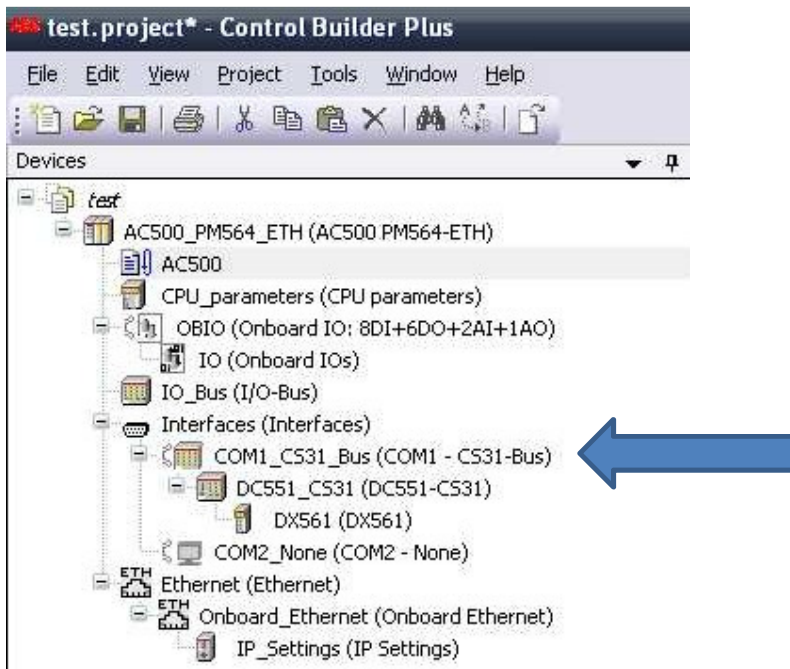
test.project* - Control Builder Plus

File Edit View Project Tools Window Help

Devices

test
AC500_PM564_ETH (AC500 PM564-ETH)
AC500
CPU_parameters (CPU parameters)
OBIO (Onboard IO: 8DI+6DO+2AI+1AO)
IO (Onboard IOs)
IO_Bus (I/O-Bus)
Interfaces (Interfaces)
COM1_CS31_Bus (COM1 - CS31-Bus)
DC551_CS31 (DC551-CS31)
DX561 (DX561)
COM2_None (COM2 - None)
ETH
Ethernet (Ethernet)
ETH
Onboard_Ethernet (Onboard Ethernet)
IP_Settings (IP Settings)